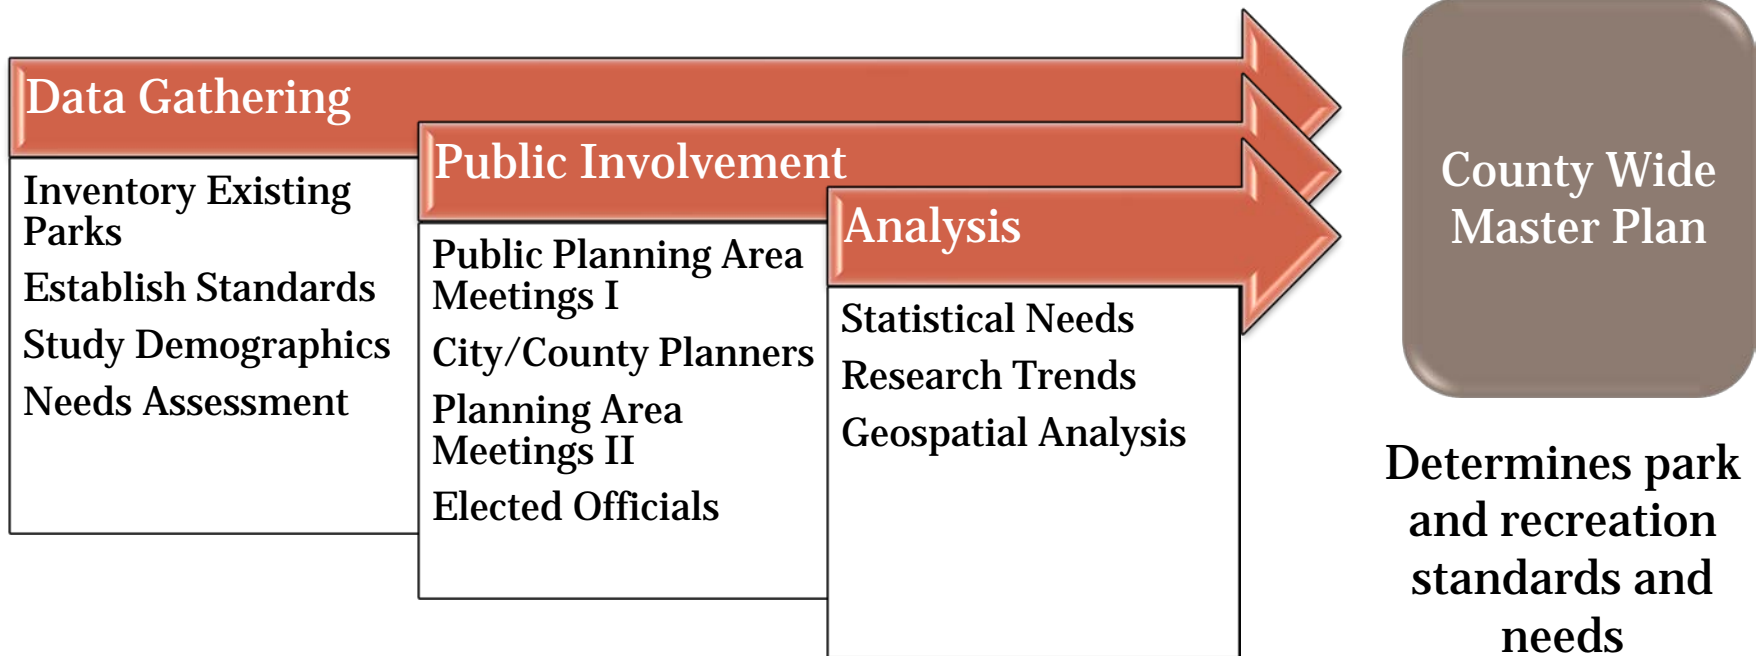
Data Gathering

Inventory Existing Parks

Establish Standards

Study Demographics

Needs Assessment

Public Involvement

Public Planning Area Meetings I

City/County Planners

Planning Area Meetings II

Elected Officials

Analysis

Statistical Needs

Research Trends

Geospatial Analysis

County Wide Master Plan

Determines park and recreation standards and needs